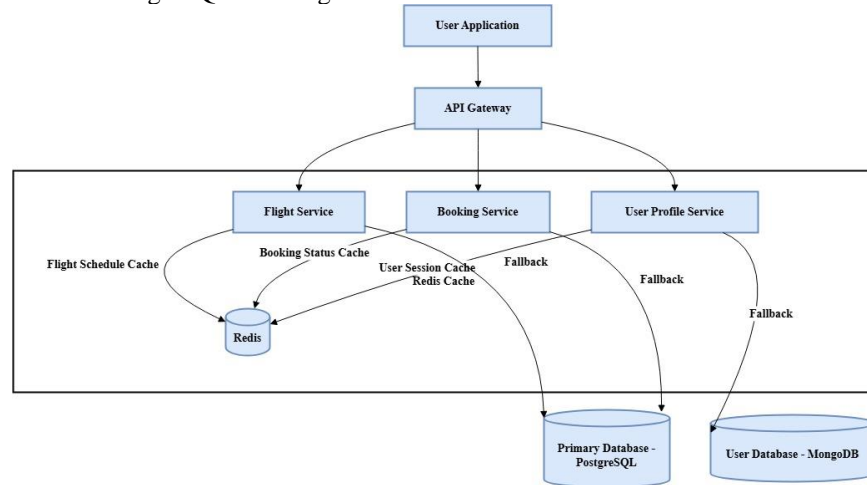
User Application

API Gateway

Flight Service

Booking Service

User Profile Service

Flight Schedule Cache

Booking Status Cache

User Session Cache
Redis Cache

Fallback

Fallback

Fallback

Redis

Primary Database - PostgreSQL

User Database - MongoDB